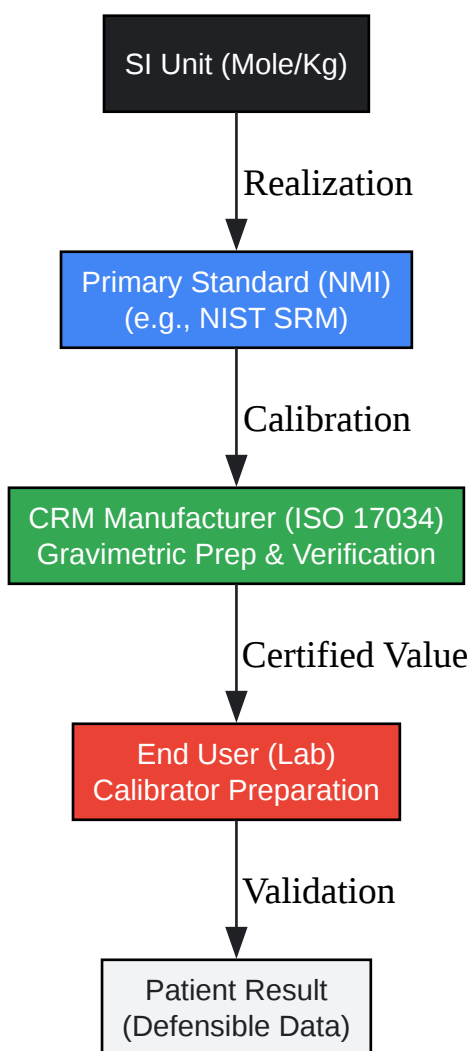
SI Unit (Mole/Kg)

Realization

Primary Standard (NMI)
(e.g., NIST SRM)

Calibration

CRM Manufacturer (ISO 17034)
Gravimetric Prep & Verification

Certified Value

End User (Lab)
Calibrator Preparation

Validation

Patient Result
(Defensible Data)